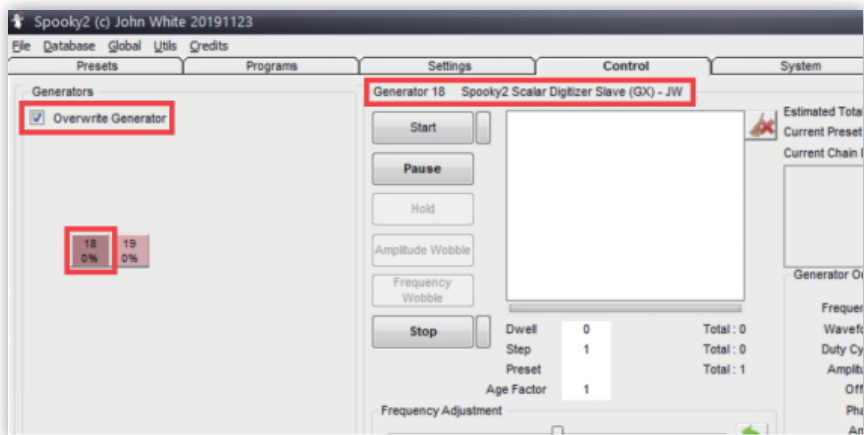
Spooky2 (c) John White 20191123

File Database Global Utils Credits

Presets | Programs | Settings | Control | System

Generators

Overwrite Generator

18
0%

19
0%

Generator 18 Spooky2 Scalar Digitizer Slave (GX) - JW

Start

Pause

Hold

Amplitude Wobble

Frequency Wobble

Stop

Dwell 0 Total : 0
Step 1 Total : 0
Preset Total : 1
Age Factor 1

Frequency Adjustment

Estimated Total
Current Preset
Current Chain

Generator O

Freque
Wavef
Duty Cy
Amplit
Off
Pha
Am